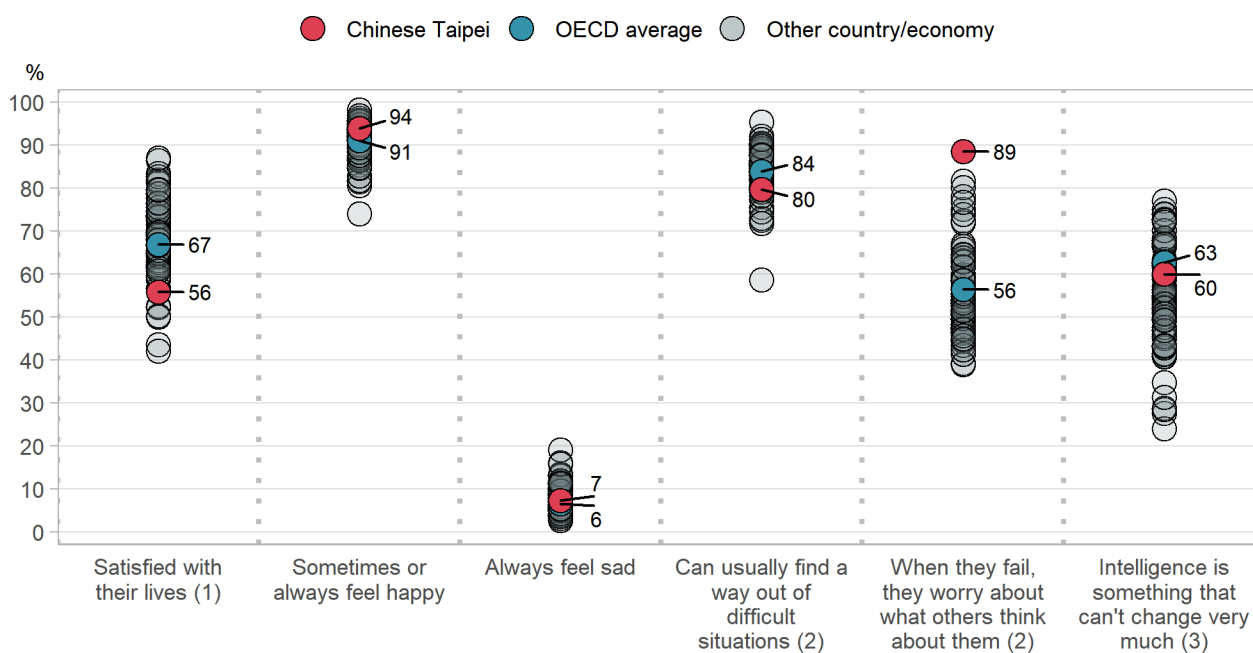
Chinese Taipei OECD average Other country/economy

%

100
90
80
70
60
50
40
30
20
10
0

67
56
94
91
7
6
84
80
89
56
63
60

Satisfied with their lives (1)

Sometimes or always feel happy

Always feel sad

Can usually find a way out of difficult situations (2)

When they fail, they worry about what others think about them (2)

Intelligence is something that can't change very much (3)